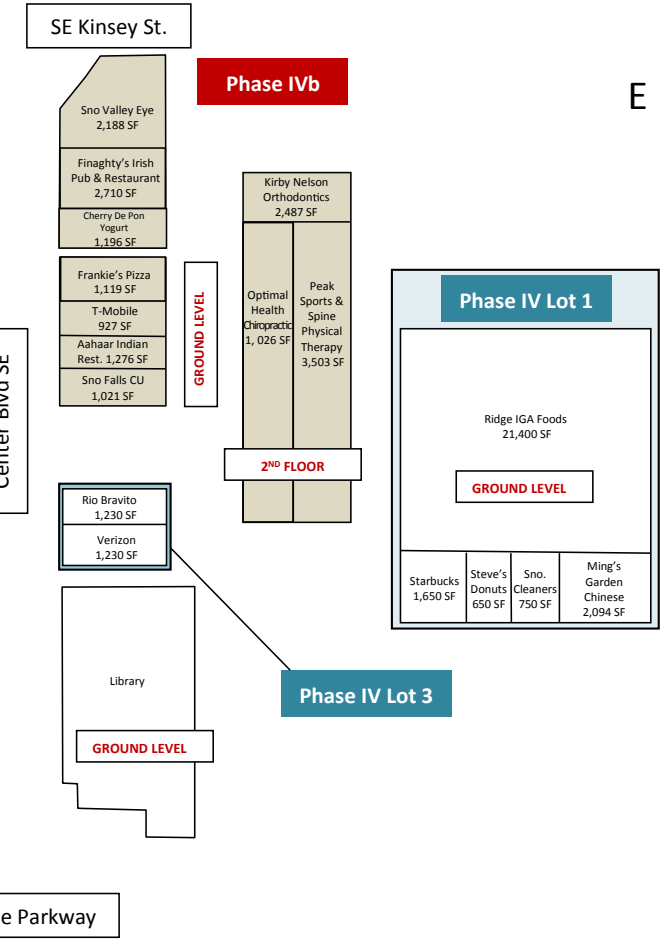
SE Kinsey St.

Phase IVb

E

Sno Valley Eye
2,188 SF

Finaghty's Irish Pub & Restaurant
2,710 SF

Cherry De Pon Yogurt
1,196 SF

Frankie's Pizza
1,119 SF

T-Mobile
927 SF

Aahaar Indian Rest. 1,276 SF

Sno Falls CU
1,021 SF

GROUND LEVEL

Kirby Nelson Orthodontics
2,487 SF

Optimal Health Chiropractic
1, 026 SF

Peak Sports & Spine Physical Therapy
3,503 SF

2ND FLOOR

Center Blvd SE

Phase IV Lot 1

Ridge IGA Foods
21,400 SF

GROUND LEVEL

Starbucks
1,650 SF

Steve's Donuts
650 SF

Sno. Cleaners
750 SF

Ming's Garden Chinese
2,094 SF

Rio Bravito
1,230 SF

Verizon
1,230 SF

Library

GROUND LEVEL

Phase IV Lot 3

e Parkway